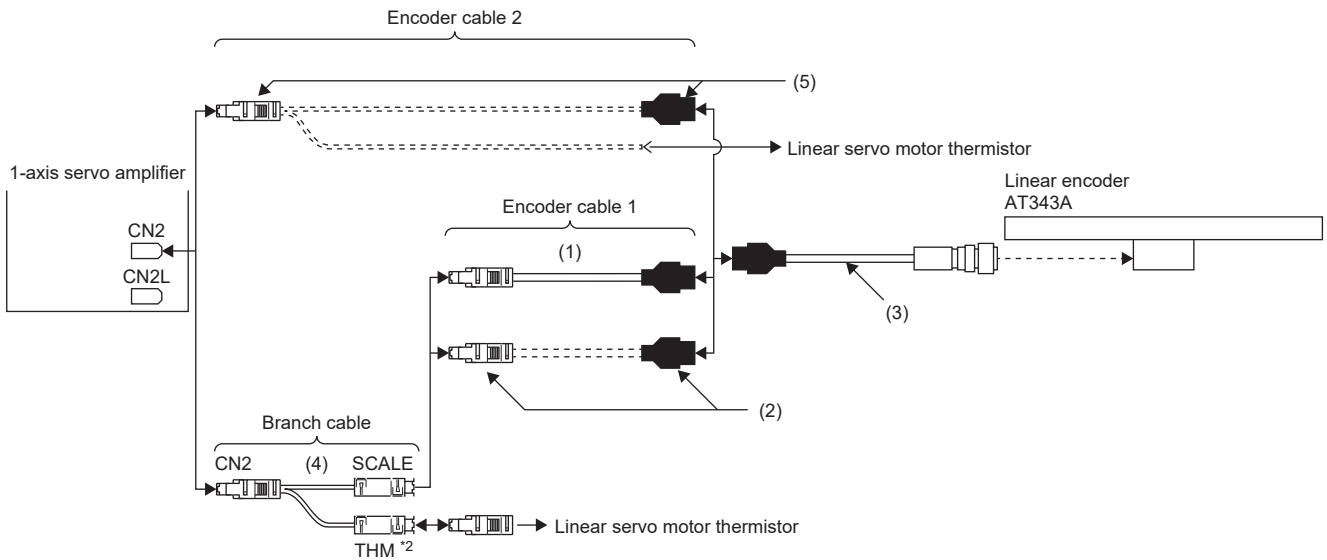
Encoder cable 2

(5)

Linear servo motor thermistor

1-axis servo amplifier

CN2

CN2L

Linear encoder
AT343A

Encoder cable 1

(1)

(3)

(2)

Branch cable

CN2

(4)

SCALE

THM $^{*2}$

Linear servo motor thermistor